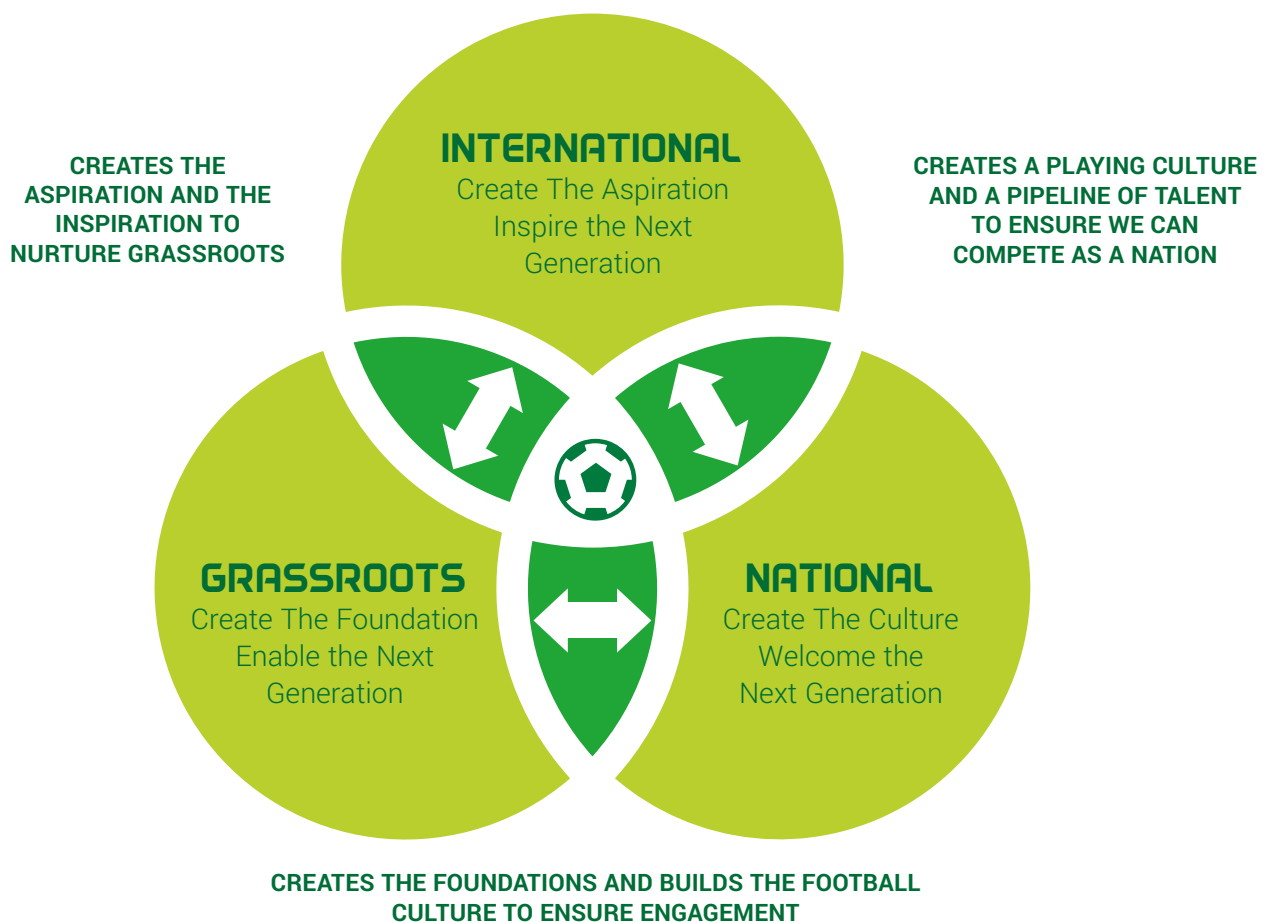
CREATES THE ASPIRATION AND THE INSPIRATION TO NURTURE GRASSROOTS

INTERNATIONAL
Create The Aspiration
Inspire the Next Generation

CREATES A PLAYING CULTURE AND A PIPELINE OF TALENT TO ENSURE WE CAN COMPETE AS A NATION

GRASSROOTS
Create The Foundation
Enable the Next Generation

NATIONAL
Create The Culture
Welcome the Next Generation

CREATES THE FOUNDATIONS AND BUILDS THE FOOTBALL CULTURE TO ENSURE ENGAGEMENT